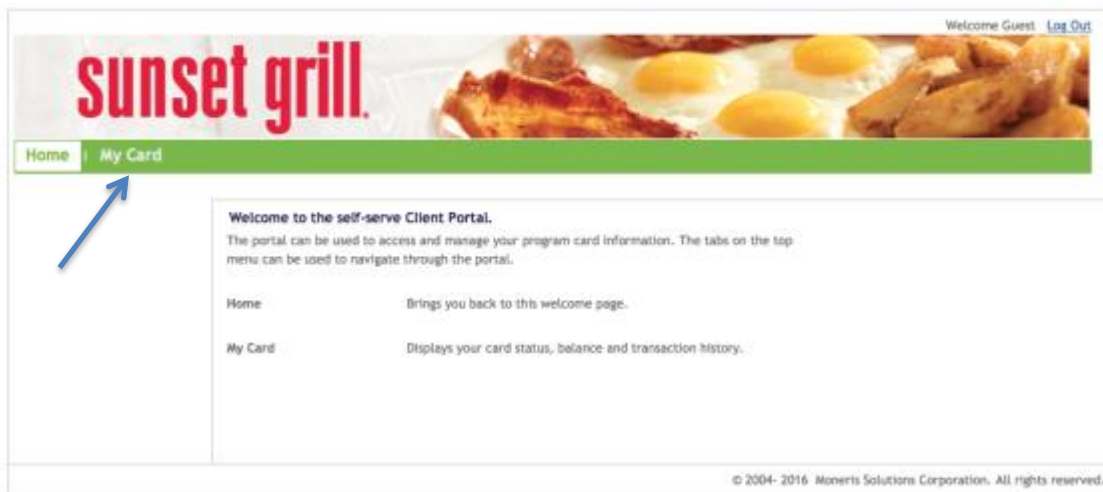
Welcome Guest Log Out

sunset grill.

Home | My Card

Welcome to the self-serve Client Portal.

The portal can be used to access and manage your program card information. The tabs on the top menu can be used to navigate through the portal.

| | |
|---|---|
| Home | Brings you back to this welcome page. |
| My Card | Displays your card status, balance and transaction history. |

© 2004- 2016 Moneris Solutions Corporation. All rights reserved.